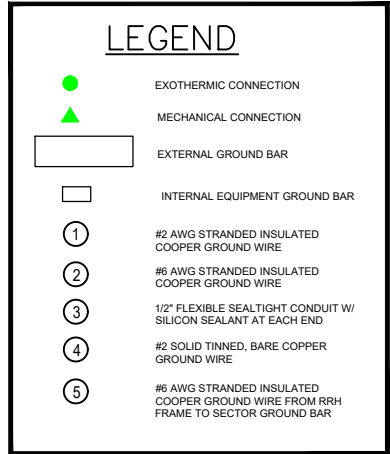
LEGEND

EXOTHERMIC CONNECTION

MECHANICAL CONNECTION

EXTERNAL GROUND BAR

INTERNAL EQUIPMENT GROUND BAR

1 #2 AWG STRANDED INSULATED COOPER GROUND WIRE

2 #6 AWG STRANDED INSULATED COOPER GROUND WIRE

3 1/2" FLEXIBLE SEALTIGHT CONDUIT W/ SILICON SEALANT AT EACH END

4 #2 SOLID TINNED, BARE COPPER GROUND WIRE

5 #6 AWG STRANDED INSULATED COOPER GROUND WIRE FROM RRH FRAME TO SECTOR GROUND BAR